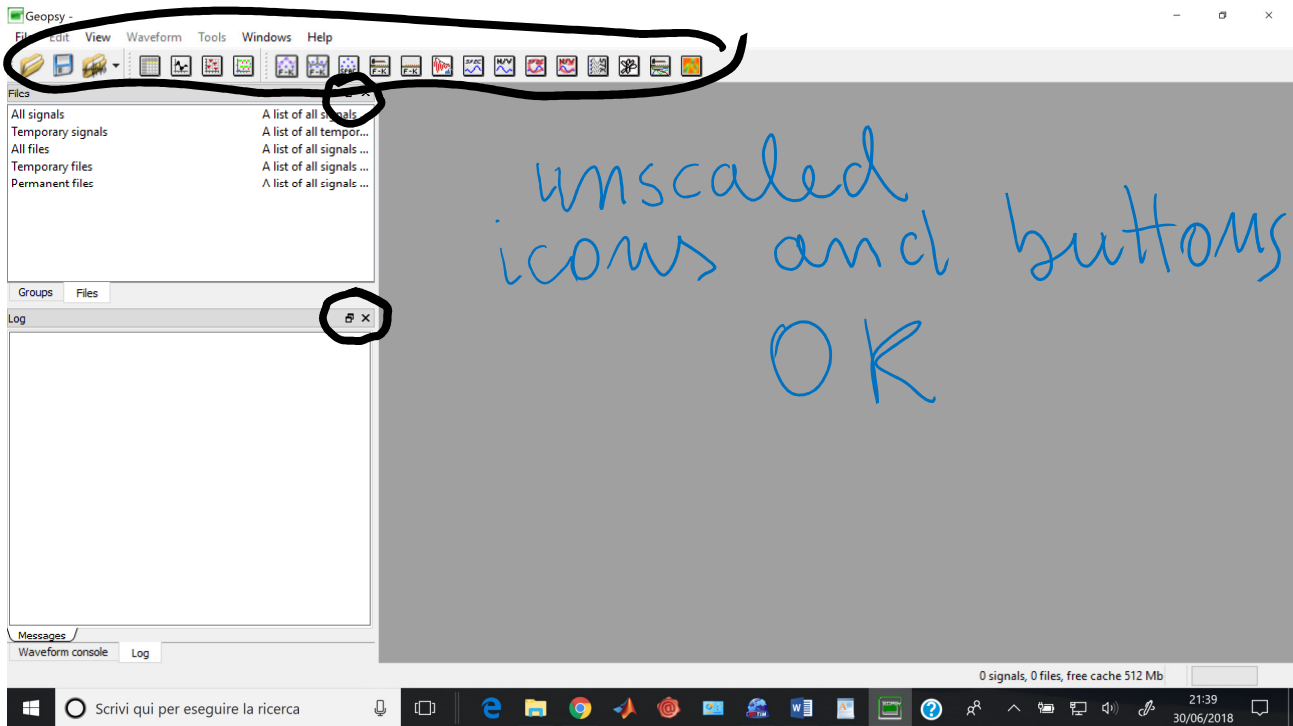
Geopsy -

File Edit View Waveform Tools Windows Help

Files

| | |
|---|---|
| All signals | A list of all signals |
| Temporary signals | A list of all tempor... |
| All files | A list of all signals ... |
| Temporary files | A list of all signals ... |
| Permanent files | A list of all signals ... |

Groups Files

Log

Messages

Waveform console Log

unscaled icons and buttons OK

0 signals, 0 files, free cache 512 Mb

Scrivi qui per eseguire la ricerca

21:39
30/06/2018